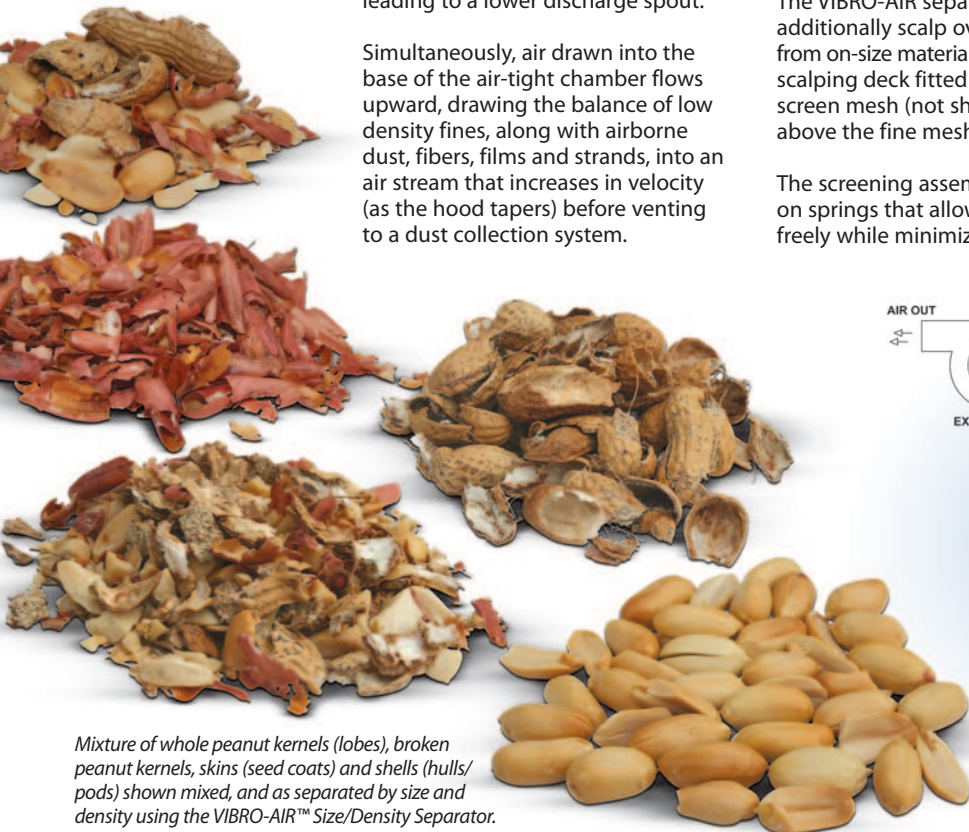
leading to a lower discharge spout.

Simultaneously, air drawn into the base of the air-tight chamber flows upward, drawing the balance of low density fines, along with airborne dust, fibers, films and strands, into an air stream that increases in velocity (as the hood tapers) before venting to a dust collection system.

The VIBRO-AIR separa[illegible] additionally scalp ov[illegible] from on-size materia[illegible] scalping deck fitted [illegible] screen mesh (not sh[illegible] above the fine mesh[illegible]

The screening assem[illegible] on springs that allow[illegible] freely while minimiz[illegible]

AIR OUT

EX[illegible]

Mixture of whole peanut kernels (lobes), broken peanut kernels, skins (seed coats) and shells (hulls/pods) shown mixed, and as separated by size and density using the VIBRO-AIR™ Size/Density Separator.